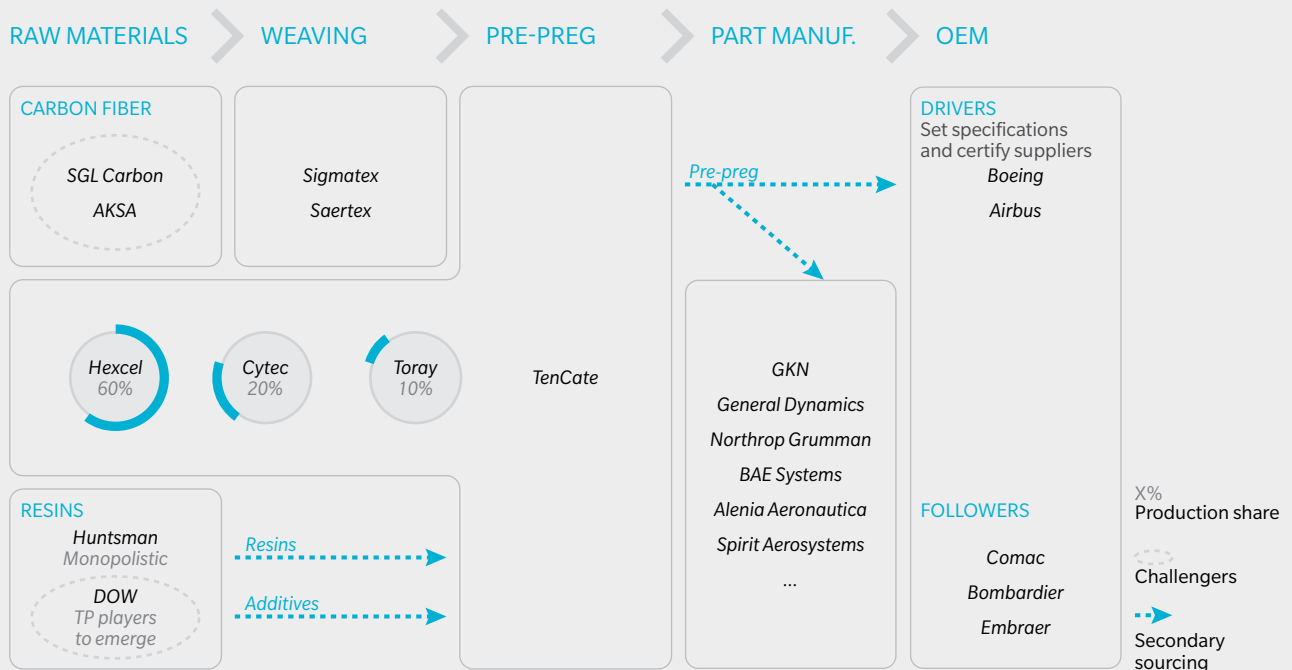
RAW MATERIALS WEAVING PRE-PREG PART MANUF. OEM

CARBON FIBER
SGL Carbon
AKSA

Sigmatex
Saertex

Pre-preg

DRIVERS
Set specifications and certify suppliers
Boeing
Airbus

Hexcel
60%

Cytec
20%

Toray
10%

TenCate

GKN
General Dynamics
Northrop Grumman
BAE Systems
Alenia Aeronautica
Spirit Aerosystems
...

RESINS
Huntsman
Monopolistic
DOW
TP players to emerge

Resins

Additives

FOLLOWERS
Comac
Bombardier
Embraer

X%
Production share

Challengers

Secondary sourcing